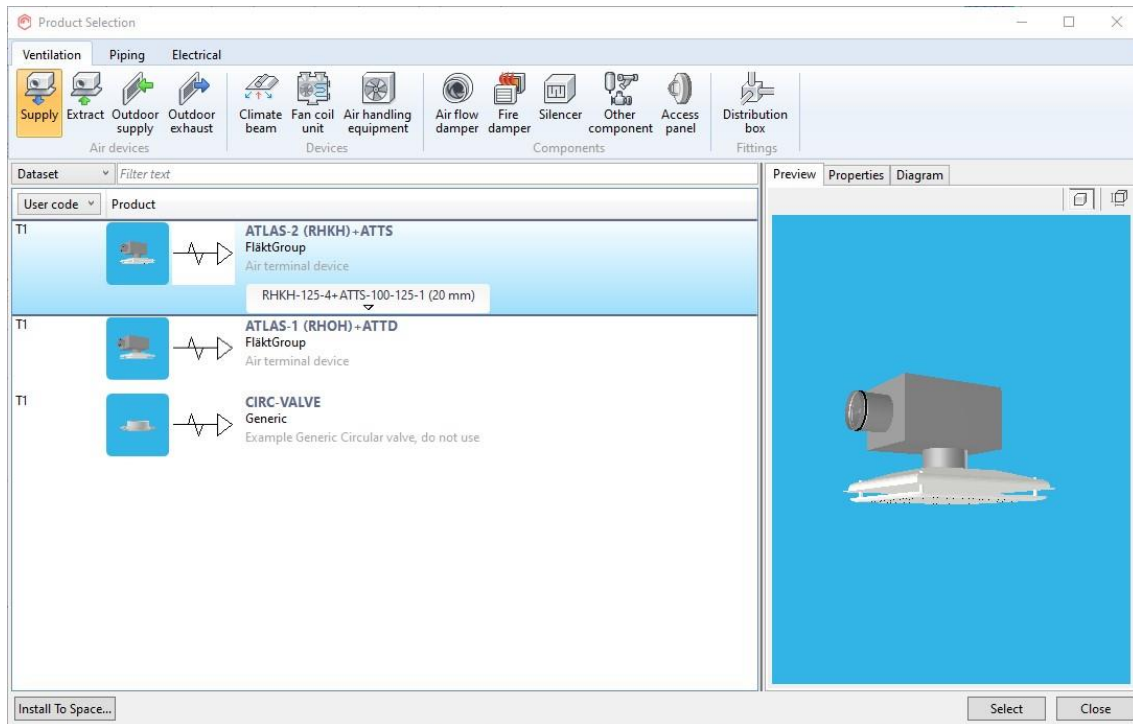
Product Selection

Ventilation Piping Electrical

Supply Extract Outdoor supply Outdoor exhaust
Air devices

Climate beam Fan coil unit Air handling equipment
Devices

Air flow damper Fire damper Silencer Other component Access panel
Components

Distribution box
Fittings

Dataset Filter text

User code Product

T1
ATLAS-2 (RHKH)+ATTS
FläktGroup
Air terminal device
RHKH-125-4+ATTS-100-125-1 (20 mm)

T1
ATLAS-1 (RHOH)+ATTD
FläktGroup
Air terminal device

T1
CIRC-VALVE
Generic
Example Generic Circular valve, do not use

Preview Properties Diagram

Install To Space...

Select Close